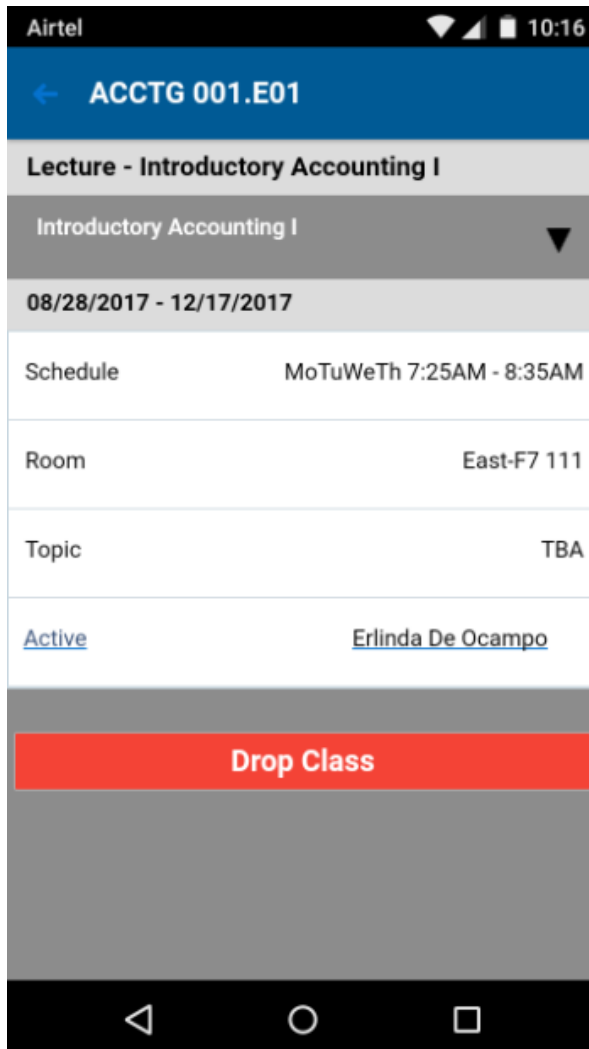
Airtel 10:16

ACCTG 001.E01

Lecture - Introductory Accounting I

Introductory Accounting I

08/28/2017 - 12/17/2017

Schedule MoTuWeTh 7:25AM - 8:35AM

Room East-F7 111

Topic TBA

Active Erlinda De Ocampo

Drop Class